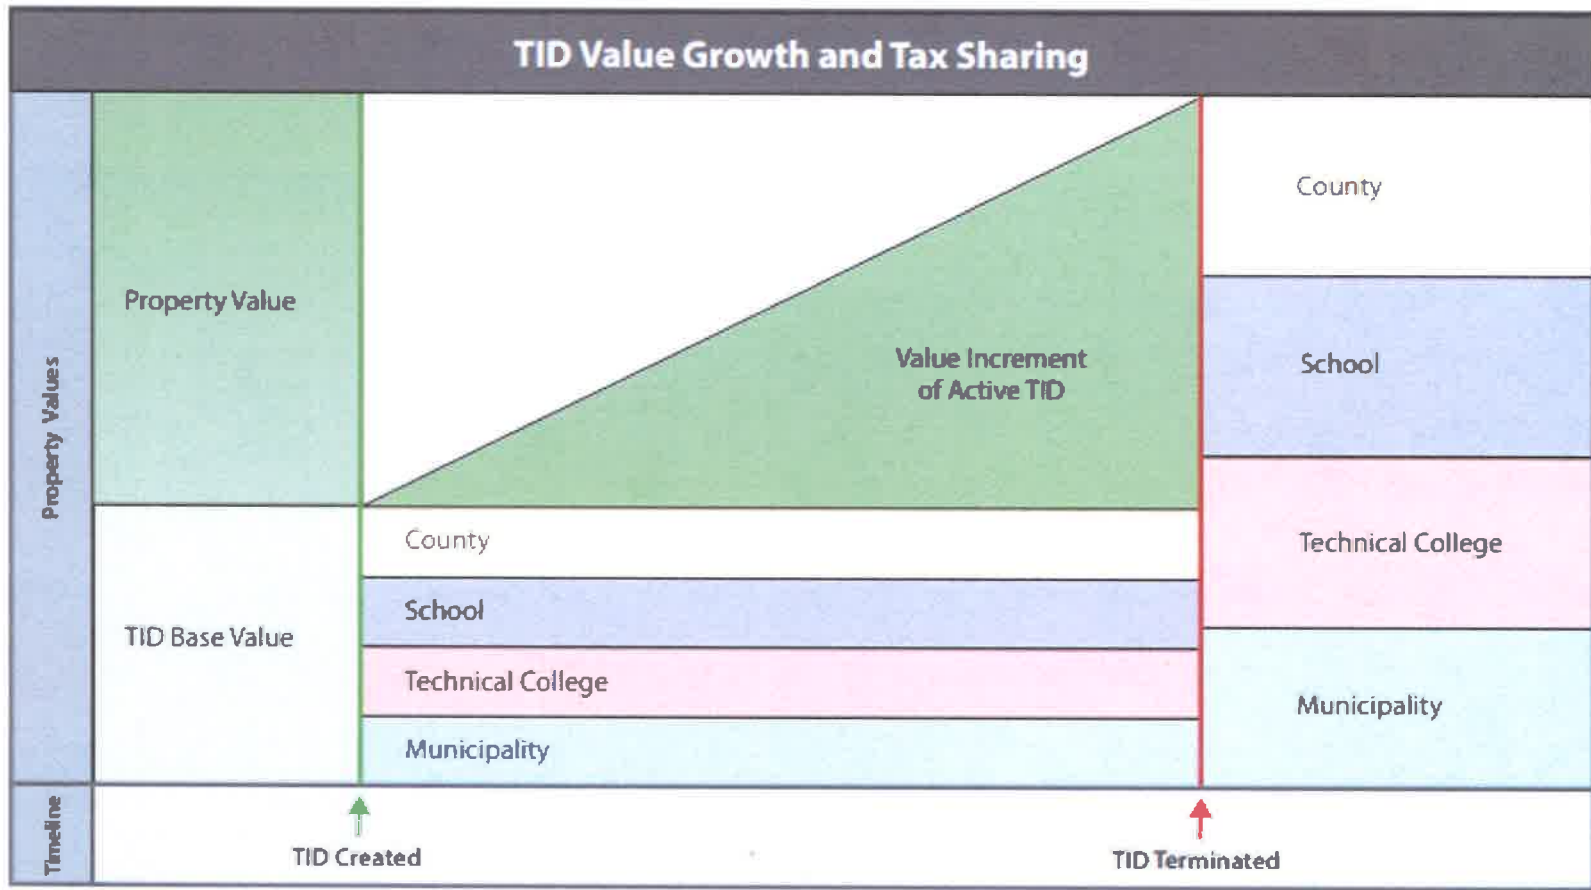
TID Value Growth and Tax Sharing

Property Values

Property Value

Value Increment of Active TID

County

School

Technical College

Municipality

TID Base Value

County

School

Technical College

Municipality

Timeline

TID Created

TID Terminated